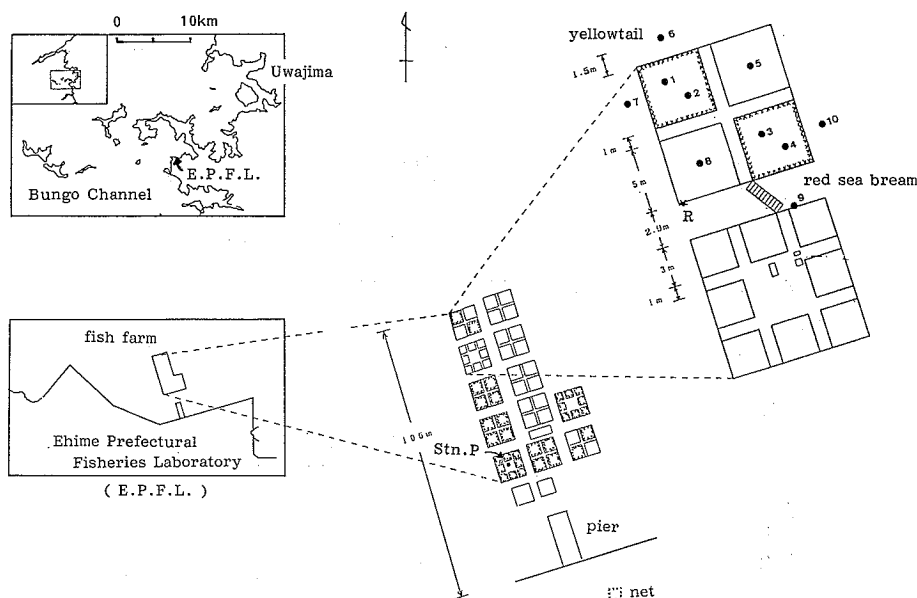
0 10km

Uwajima

E.P.F.L.

Bungo Channel

yellowtail 6

1.5m

1

2

5

7

3

4

10

1m

8

red sea bream

5m

R

9

2.0m

3m

1m

fish farm

100m

Ehime Prefectural Fisheries Laboratory

( E.P.F.L. )

Stn.P

pier

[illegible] net